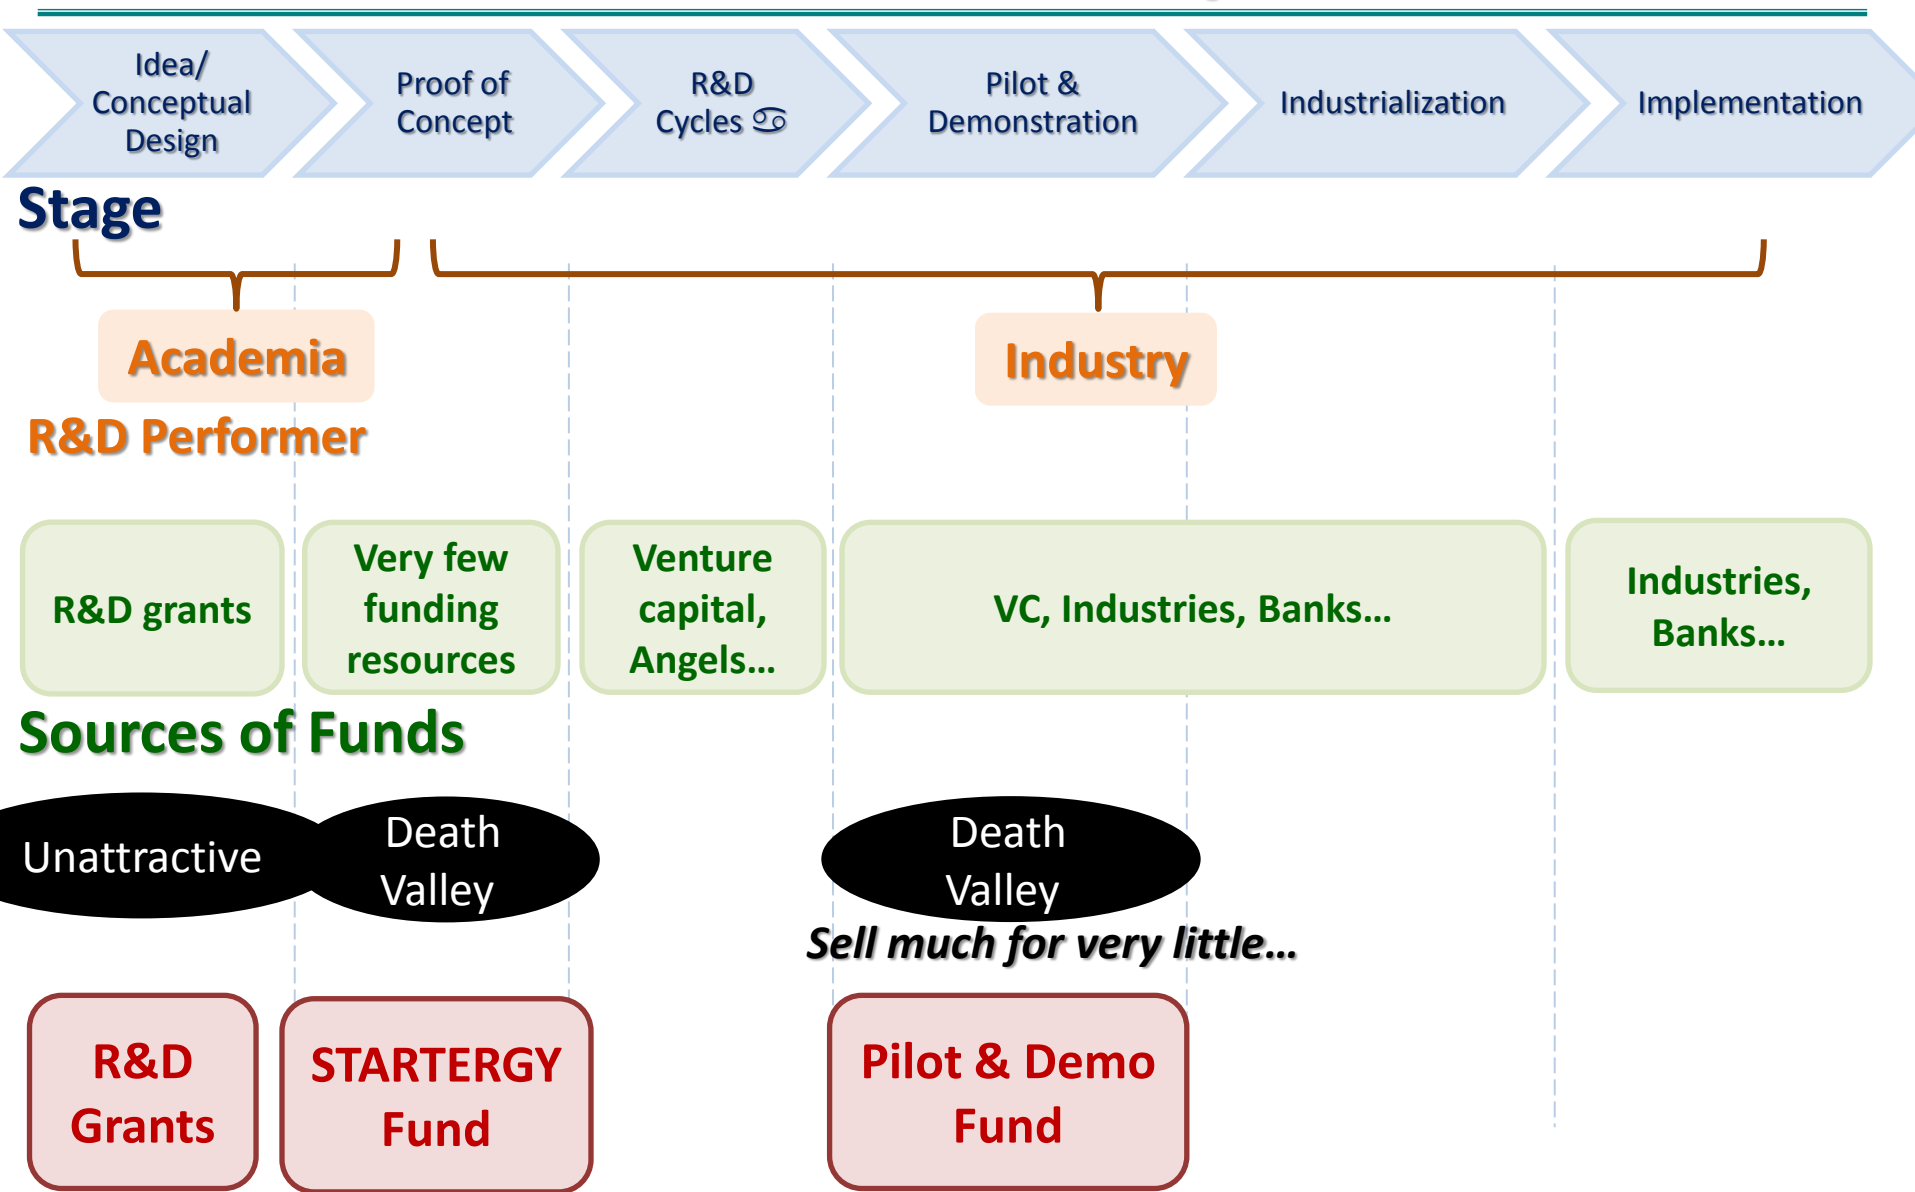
Idea/ Conceptual Design

Proof of Concept

R&D Cycles ♋

Pilot & Demonstration

Industrialization

Implementation

Stage

Academia

Industry

R&D Performer

R&D grants

Very few funding resources

Venture capital, Angels…

VC, Industries, Banks…

Industries, Banks…

Sources of Funds

Unattractive

Death Valley

Death Valley

Sell much for very little…

R&D Grants

STARTERGY Fund

Pilot & Demo Fund